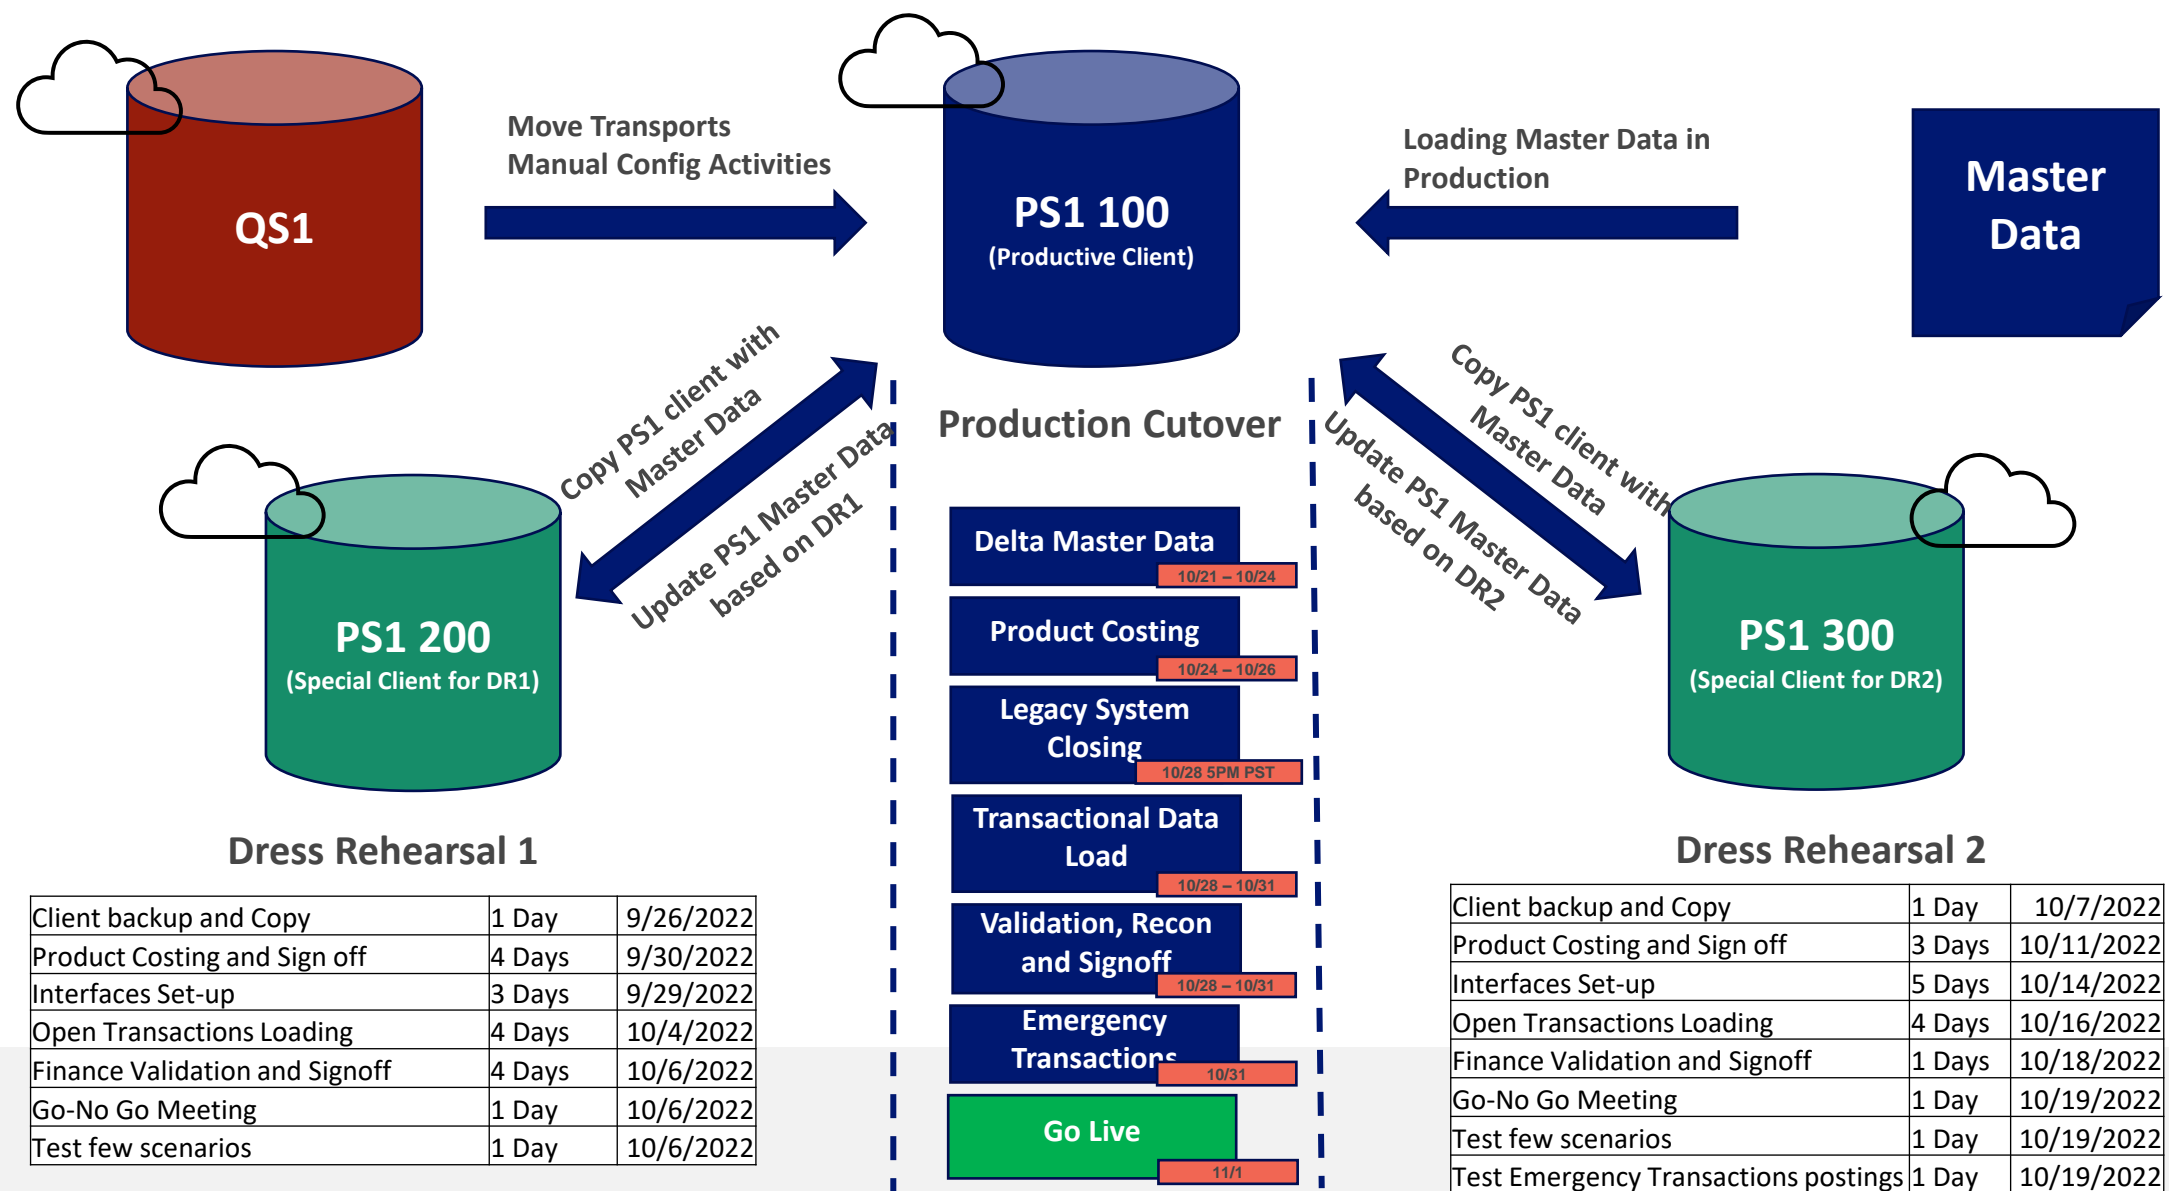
QS1

Move Transports
Manual Config Activities

PS1 100
(Productive Client)

Loading Master Data in Production

Master Data

Copy PS1 client with Master Data

Update PS1 Master Data based on DR1

Production Cutover

Copy PS1 client with Master Data

Update PS1 Master Data based on DR2

PS1 200
(Special Client for DR1)

PS1 300
(Special Client for DR2)

Delta Master Data
10/21 – 10/24

Product Costing
10/24 – 10/26

Legacy System Closing
10/28 5PM PST

Transactional Data Load
10/28 – 10/31

Validation, Recon and Signoff
10/28 – 10/31

Emergency Transactions
10/31

Go Live
11/1

Dress Rehearsal 1

| Client backup and Copy | 1 Day | 9/26/2022 |
|---|---|---|
| Product Costing and Sign off | 4 Days | 9/30/2022 |
| Interfaces Set-up | 3 Days | 9/29/2022 |
| Open Transactions Loading | 4 Days | 10/4/2022 |
| Finance Validation and Signoff | 4 Days | 10/6/2022 |
| Go-No Go Meeting | 1 Day | 10/6/2022 |
| Test few scenarios | 1 Day | 10/6/2022 |

Dress Rehearsal 2

| Client backup and Copy | 1 Day | 10/7/2022 |
|---|---|---|
| Product Costing and Sign off | 3 Days | 10/11/2022 |
| Interfaces Set-up | 5 Days | 10/14/2022 |
| Open Transactions Loading | 4 Days | 10/16/2022 |
| Finance Validation and Signoff | 1 Days | 10/18/2022 |
| Go-No Go Meeting | 1 Day | 10/19/2022 |
| Test few scenarios | 1 Day | 10/19/2022 |
| Test Emergency Transactions postings | 1 Day | 10/19/2022 |